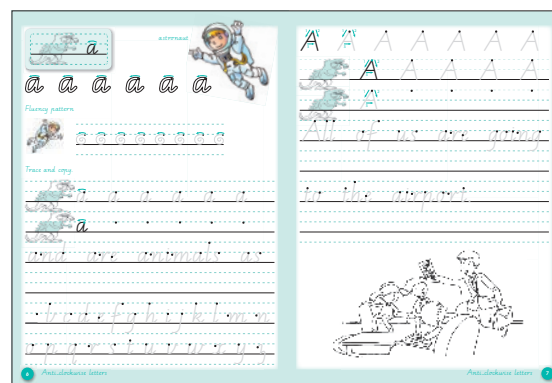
a

astronaut

a a a a a a

Fluency pattern

a a a a a a a a

Trace and copy

a a a a a a

a

and we animals are

t d f g h j k l m

q r s t u v w x y z

6 Anti-clockwise letters

A A A A A A A

A A A A A

A

All of us are going

to the airport

Anti-clockwise letters 7